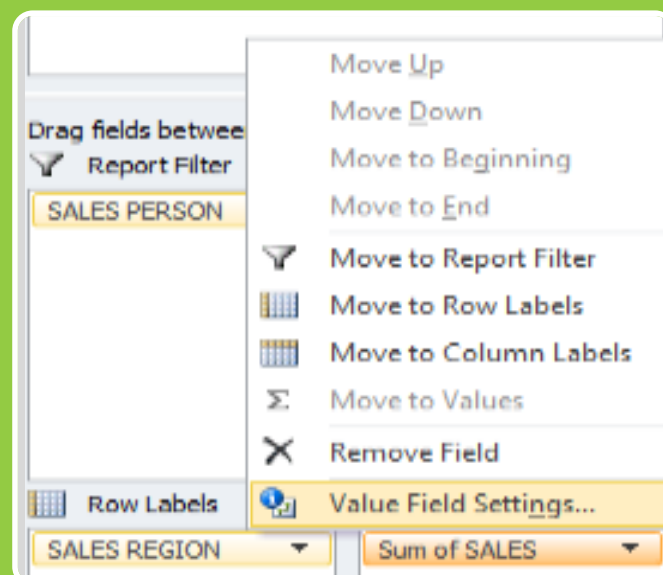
Drag fields betwee
Report Filter
SALES PERSON
Row Labels
SALES REGION

Move Up
Move Down
Move to Beginning
Move to End
Move to Report Filter
Move to Row Labels
Move to Column Labels
$\Sigma$ Move to Values
Remove Field
Value Field Settings...
Sum of SALES